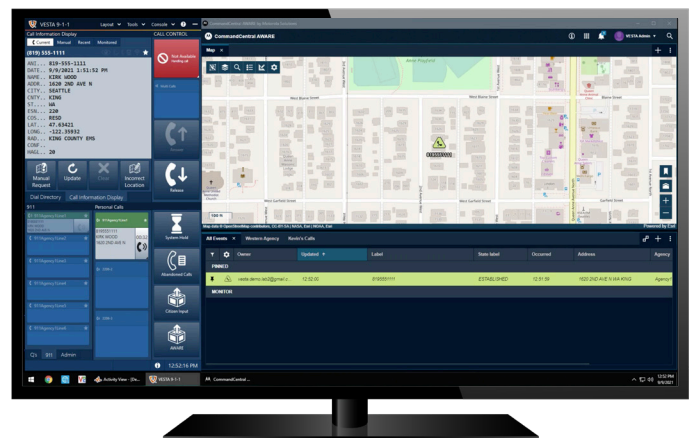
VESTA 9-1-1 Layout Tools Console

Call Information Display
Current Manual Recent Monitored
(819) 555-1111
ANI.. 819-555-1111
DATE.. 9/9/2021 1:51:52 PM
NAME.. KIRK WOOD
ADDR.. 1620 2ND AVE N
CITY.. SEATTLE
CNTY.. KING
ST.. WA
ESN.. 220
COS.. RESD
LAT.. 47.63421
LONG.. -122.35932
RAD.. KING COUNTY EMS
CONF..
MAGL.. 20

Manual Request
Update
Clear
Incorrect Location

Dial Directory Call Information Display

CALL CONTROL
Not Available
Release
System Hold
Abandoned Calls
Citizen Input
AWARE

Q's 911 Admin

12:52:16 PM

CommandCentral AWARE
VESTA Admin
Map
Weed Playfield
West Blaine Street
West Blaine Street
West Garfield Street
West Garfield Street
8195551111
Map data © OpenStreetMap contributors, CC-BY-SA | NASA, Esri | NOAA, Esri
Powered by Esri

All Events Western Agency Kevin's Calls

| | Owner | Updated | Label | State label | Occurred | Address | Agency |
|---|---|---|---|---|---|---|---|
| PINNED | | | | | | | |
| | vesta.demo.lab@gmail.c... | 12:52:00 | 8195551111 | ESTABLISHED | 12:51:59 | 1620 2ND AVE N WA KING | Agency |
| MONITOR | | | | | | | |

Activity View - (De... VESTA 9-1-1 CommandCentral ...
12:52 PM 9/9/2021